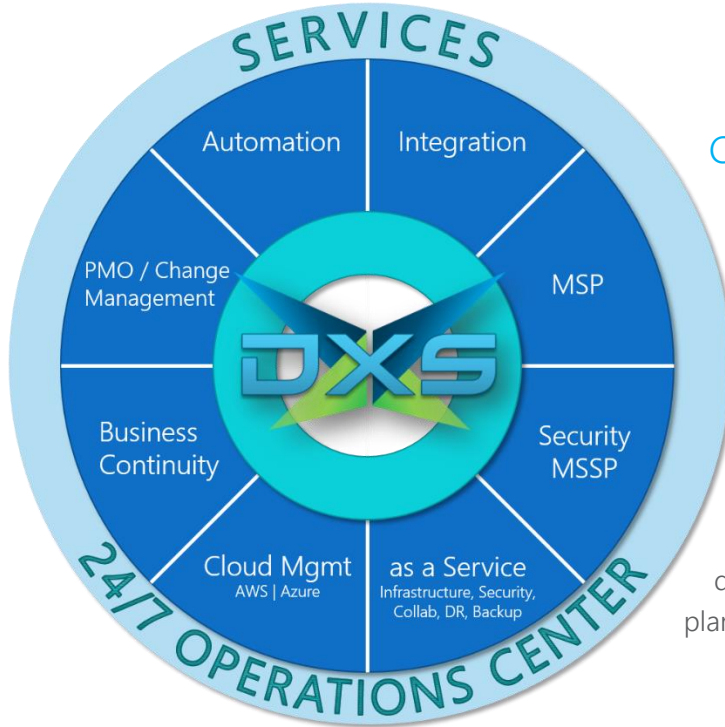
SERVICES

Automation

Integration

PMO / Change Management

MSP

DXS

Business Continuity

Security MSSP

Cloud Mgmt
AWS | Azure

as a Service
Infrastructure, Security, Collab, DR, Backup

24/7 OPERATIONS CENTER

C

c

plar